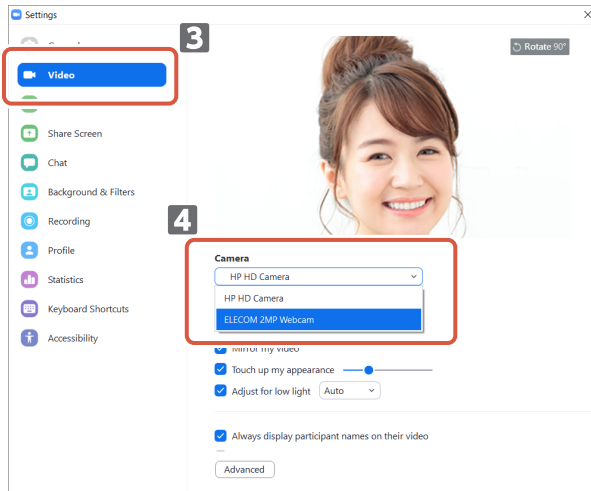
Settings
×
3
Video
Share Screen
Chat
Background & Filters
Recording
Profile
Statistics
Keyboard Shortcuts
Accessibility
Rotate 90°
4
Camera
HP HD Camera
HP HD Camera
ELECOM 2MP Webcam
Mirror my video
Touch up my appearance
Adjust for low light
Auto
Always display participant names on their video
Advanced